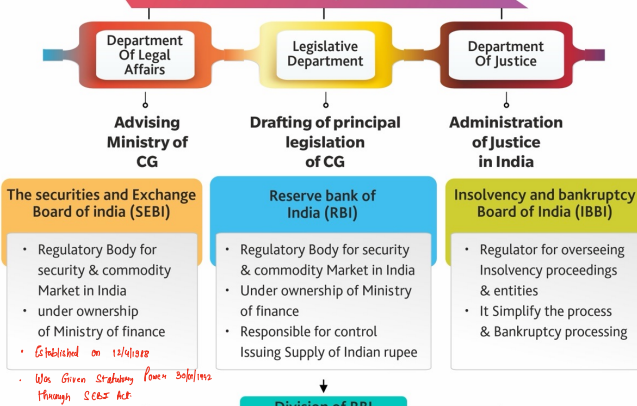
Department Of Legal Affairs

Legislative Department

Department Of Justice

Advising Ministry of CG

Drafting of principal legislation of CG

Administration of Justice in India

The securities and Exchange Board of india (SEBI)

• Regulatory Body for security & commodity Market in India
• under ownership of Ministry of finance
• Established on 12/4/1988
• Was Given Statutory Power 30/01/1992 through SEBI Act

Reserve bank of India (RBI)

• Regulatory Body for security & commodity Market in India
• Under ownership of Ministry of finance
• Responsible for control Issuing Supply of Indian rupee

Insolvency and bankruptcy Board of India (IBBI)

• Regulator for overseeing Insolvency proceedings & entities
• It Simplify the process & Bankruptcy processing

Division of RBI